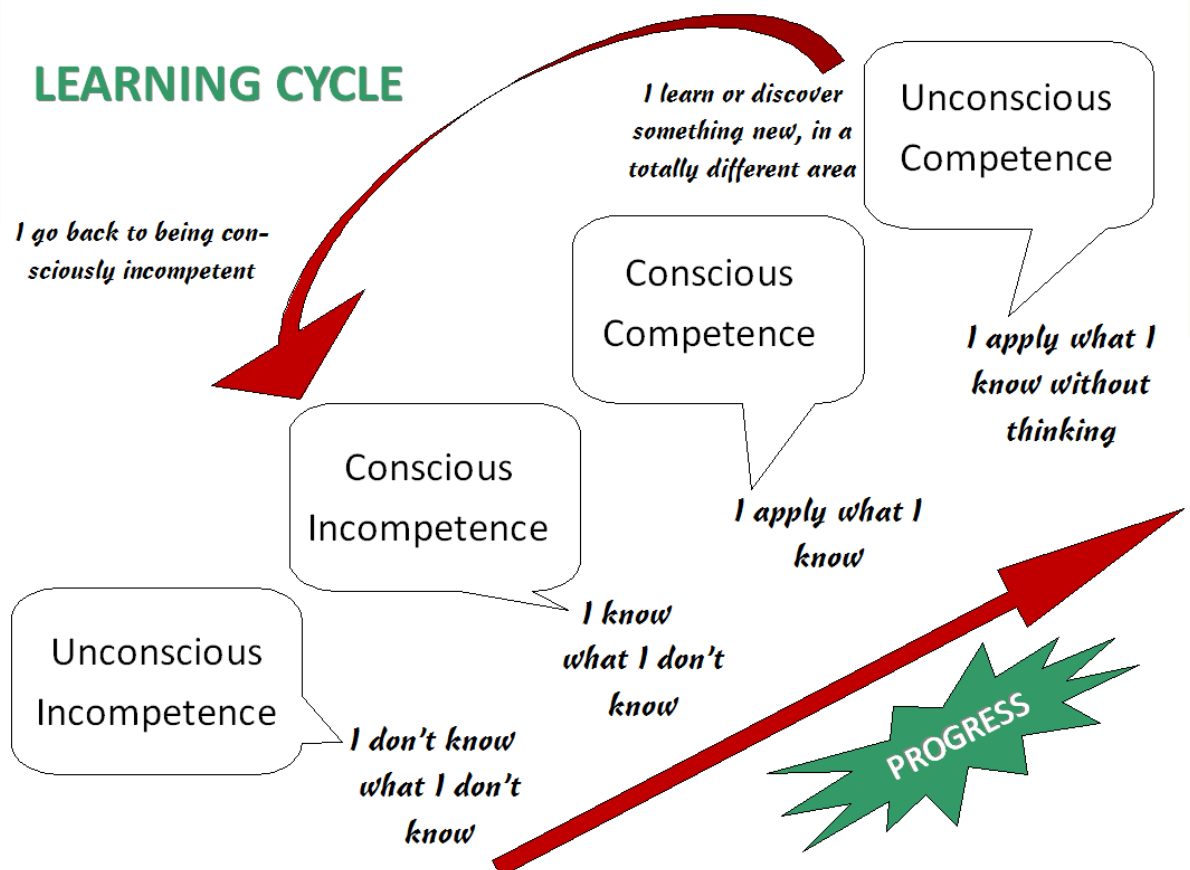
LEARNING CYCLE

I learn or discover something new, in a totally different area

Unconscious Competence

I go back to being consciously incompetent

Conscious Competence

I apply what I know without thinking

Conscious Incompetence

I apply what I know

Unconscious Incompetence

I know what I don't know

I don't know what I don't know

PROGRESS